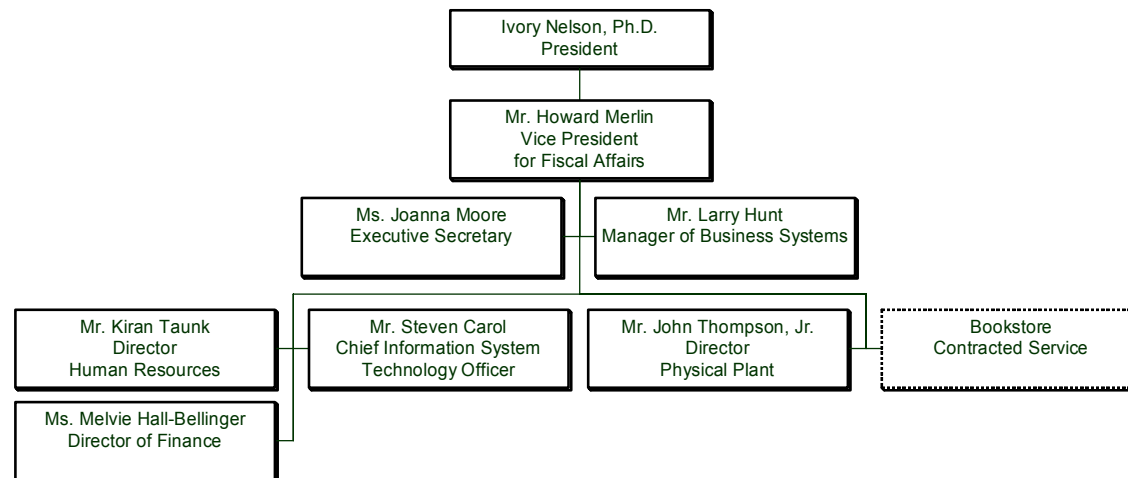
Ivory Nelson, Ph.D.
President

Mr. Howard Merlin
Vice President
for Fiscal Affairs

Ms. Joanna Moore
Executive Secretary

Mr. Larry Hunt
Manager of Business Systems

Mr. Kiran Taunk
Director
Human Resources

Mr. Steven Carol
Chief Information System
Technology Officer

Mr. John Thompson, Jr.
Director
Physical Plant

Bookstore
Contracted Service

Ms. Melvie Hall-Bellinger
Director of Finance